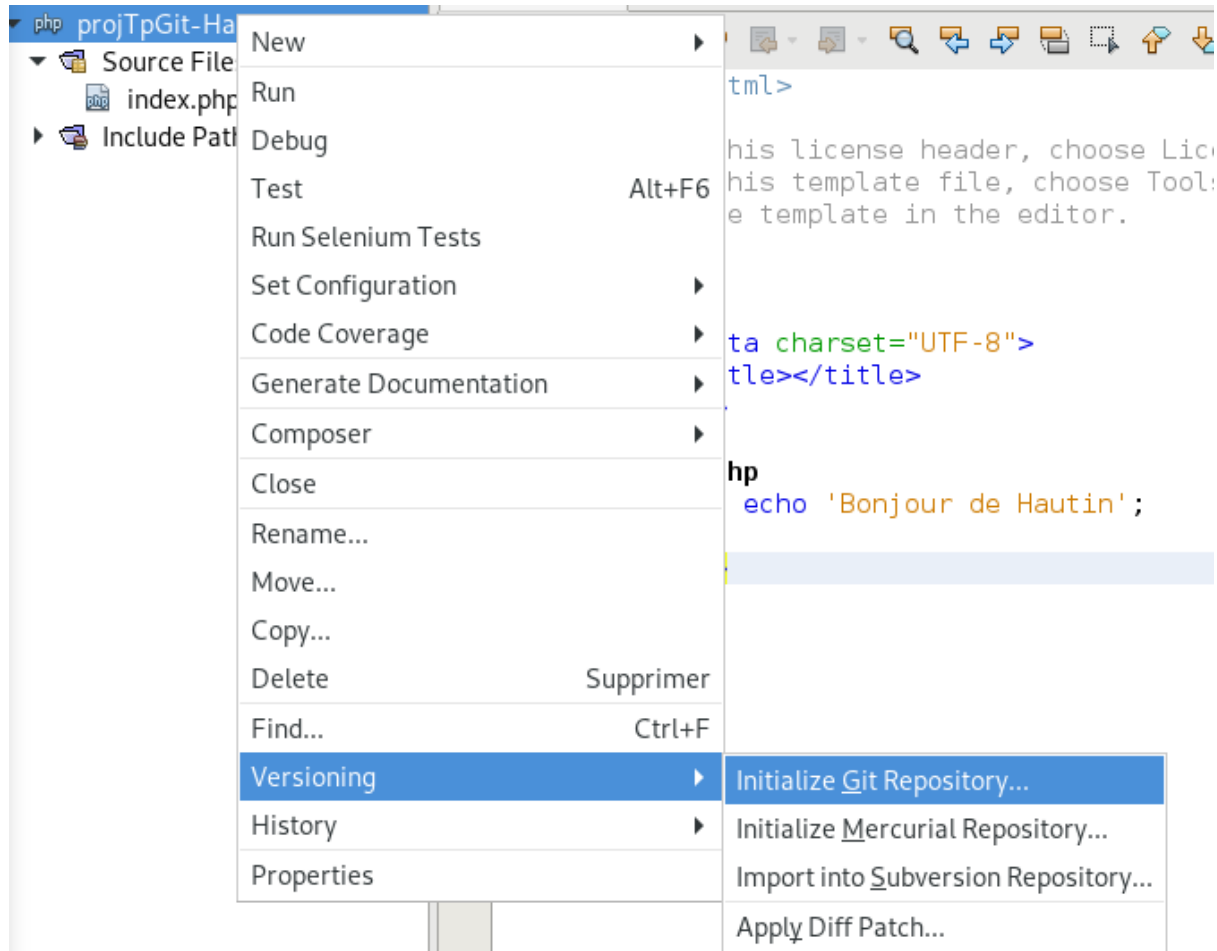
php projTpGit-Ha
Source File
index.php
Include Path

New
Run
Debug
Test Alt+F6
Run Selenium Tests
Set Configuration
Code Coverage
Generate Documentation
Composer
Close
Rename...
Move...
Copy...
Delete Supprimer
Find... Ctrl+F
Versioning
History
Properties

Initialize Git Repository...
Initialize Mercurial Repository...
Import into Subversion Repository...
Apply Diff Patch...

tml>

his license header, choose Lic
his template file, choose Tools
e template in the editor.

ta charset="UTF-8">
tle></title>

hp
echo 'Bonjour de Hautin';